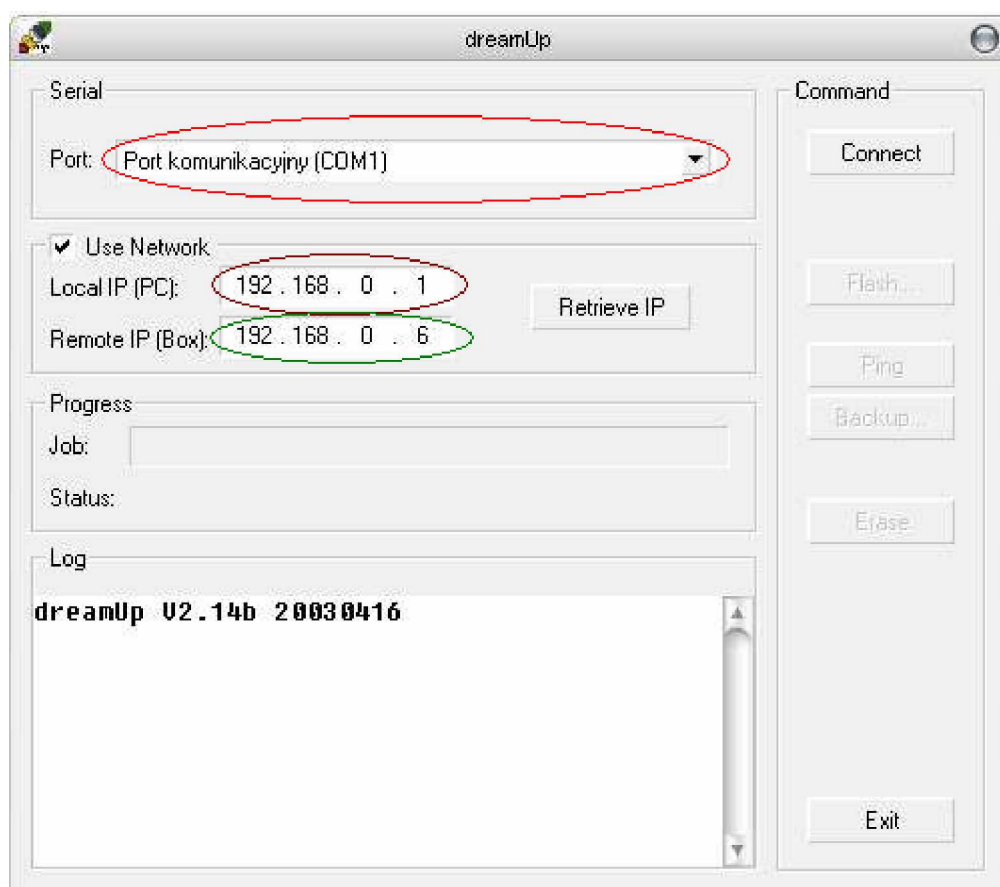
dreamUp

Serial

Port: Port komunikacyjny (COM1)

Use Network

Local IP (PC): 192 . 168 . 0 . 1

Remote IP (Box): 192 . 168 . 0 . 6

Retrieve IP

Progress

Job:

Status:

Log

dreamUp V2.14b 20030416

Command

Connect

Flash...

Ping

Backup...

Erase

Exit